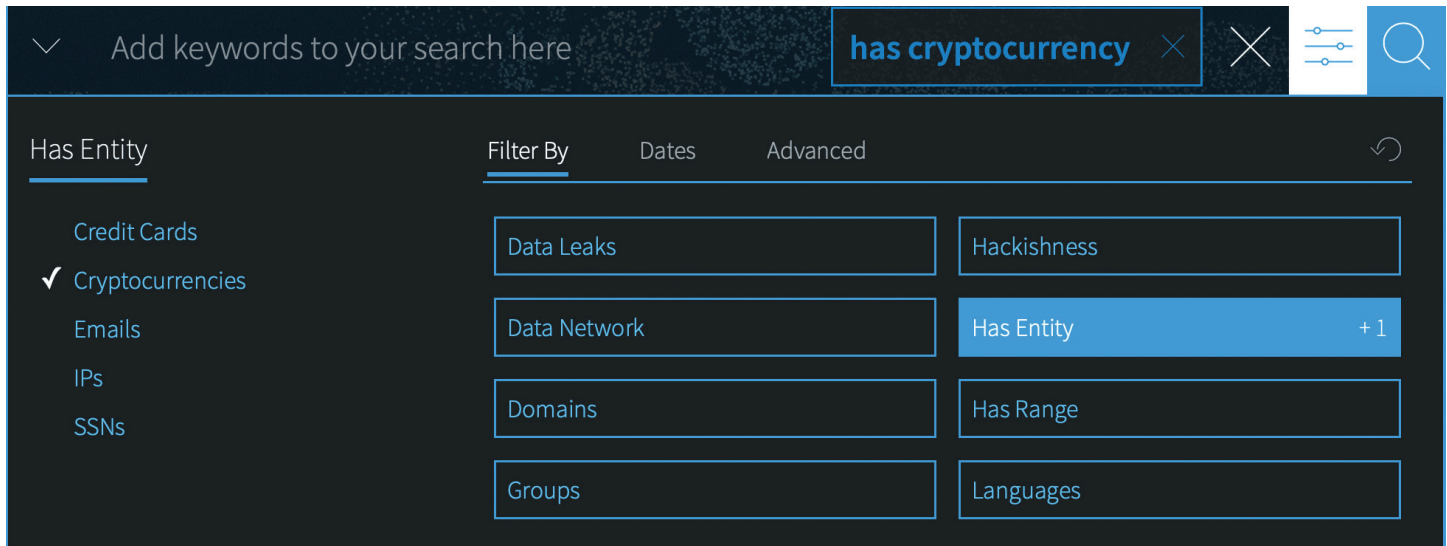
Add keywords to your search here

has cryptocurrency

Has Entity

Credit Cards

✓ Cryptocurrencies

Emails

IPs

SSNs

Filter By

Dates

Advanced

Data Leaks

Hackishness

Data Network

Has Entity +1

Domains

Has Range

Groups

Languages